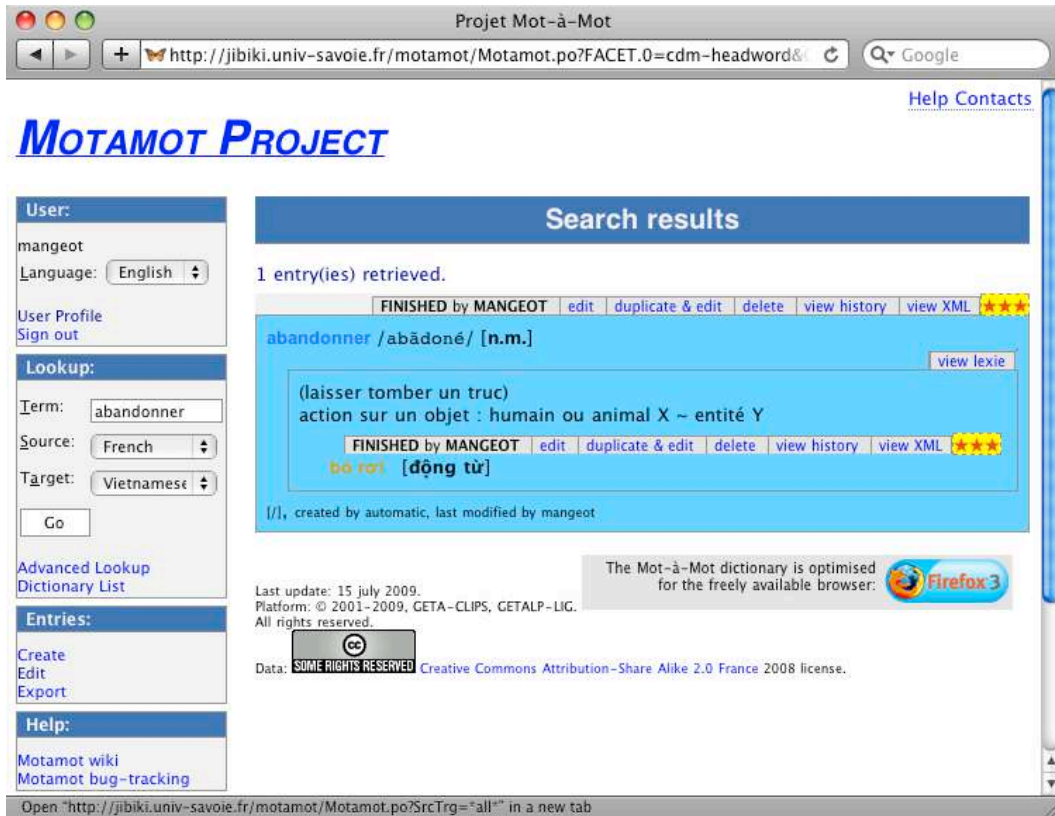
Projet Mot-à-Mot

http://jibiki.univ-savoie.fr/motamot/Motamot.po?FACET.0=cdm-headword&

Google

Help Contacts

MOTAMOT PROJECT

User:
mangeot
Language: English
User Profile
Sign out

Lookup:
Term: abandonner
Source: French
Target: Vietnamese
Go

Advanced Lookup
Dictionary List

Entries:
Create
Edit
Export

Help:
Motamot wiki
Motamot bug-tracking

Search results

1 entry(ies) retrieved.

FINISHED by MANGEOT | edit | duplicate & edit | delete | view history | view XML | ★★★

abandonner /abãdoné/ [n.m.]

view lexie

(laisser tomber un truc)
action sur un objet : humain ou animal X ~ entité Y

FINISHED by MANGEOT | edit | duplicate & edit | delete | view history | view XML | ★★★

bỏ rơi [động từ]

[/], created by automatic, last modified by mangeot

The Mot-à-Mot dictionary is optimised for the freely available browser: Firefox 3

Last update: 15 july 2009.
Platform: © 2001-2009, GETA-CLIPS, GETALP-LIG.
All rights reserved.

Data: SOME RIGHTS RESERVED Creative Commons Attribution-Share Alike 2.0 France 2008 license.

Open "http://jibiki.univ-savoie.fr/motamot/Motamot.po?SrcTrg="all"" in a new tab